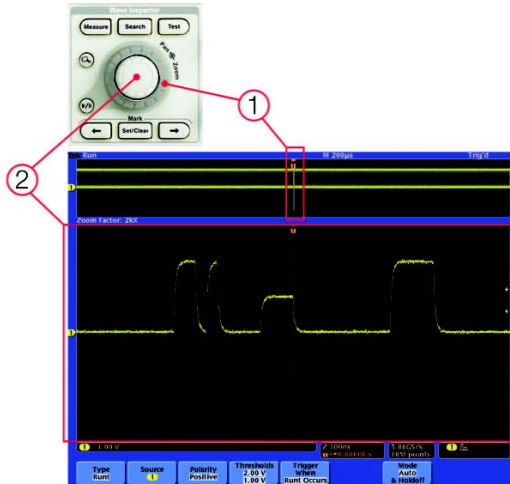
Wave Inspector
Measure
Search
Test
Pan
Zoom
Mark
Set/Clear
1
2
Run
M 200µs
Trig'd
Zoom Factor: 2kX
1.00 V
Z 100ns
5.00GS/s
10M points
Type
Runt
Source
1
Polarity
Positive
Thresholds
2.00 V
1.00 V
Trigger
When
Runt Occurs
Mode
Auto
& Holdoff